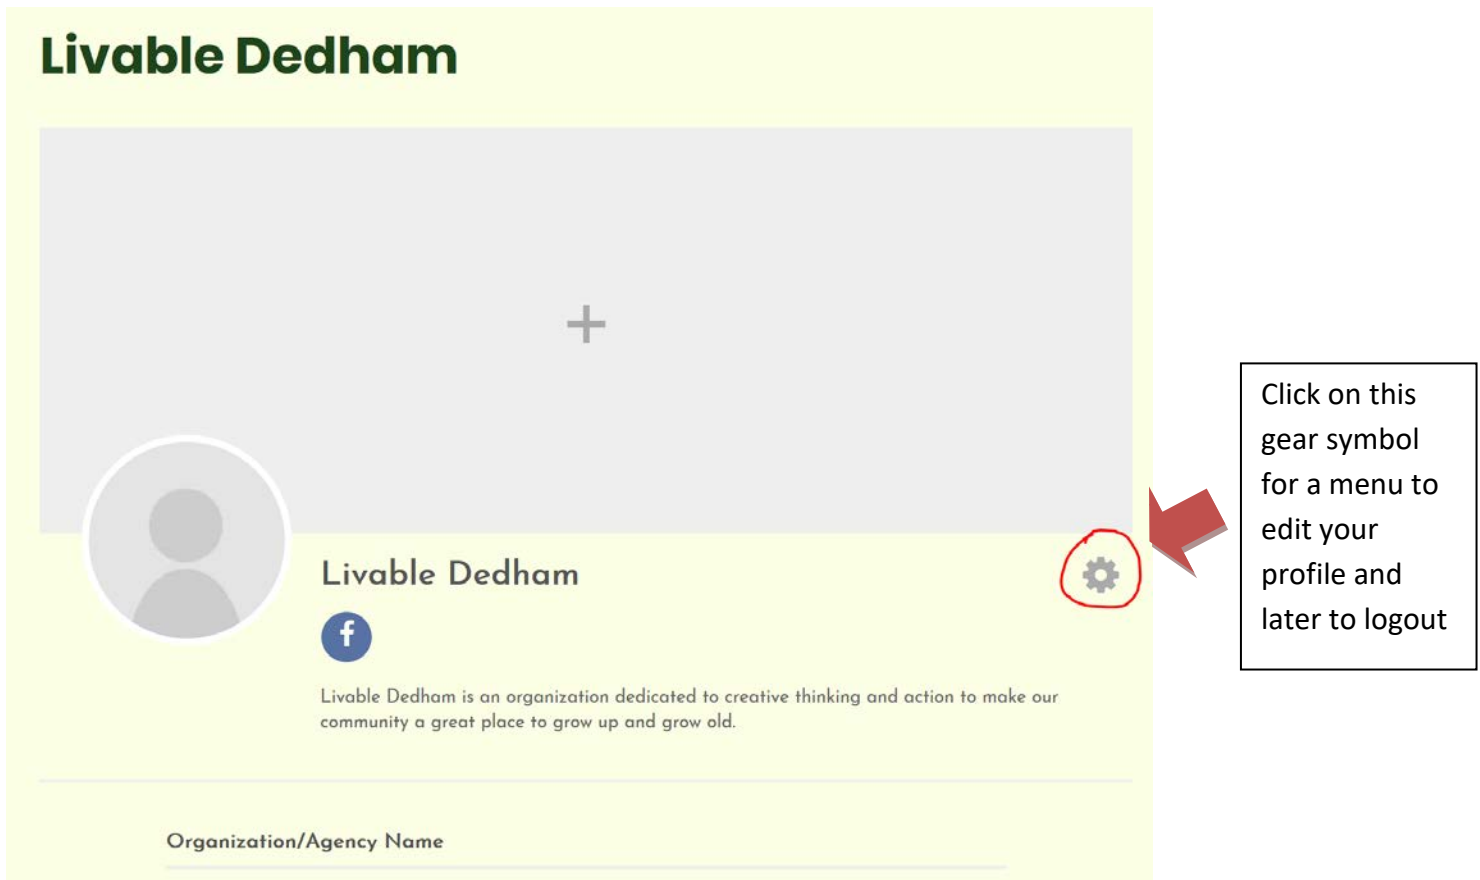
Livable Dedham

+

Livable Dedham

f

Livable Dedham is an organization dedicated to creative thinking and action to make our community a great place to grow up and grow old.

Organization/Agency Name

Click on this gear symbol for a menu to edit your profile and later to logout